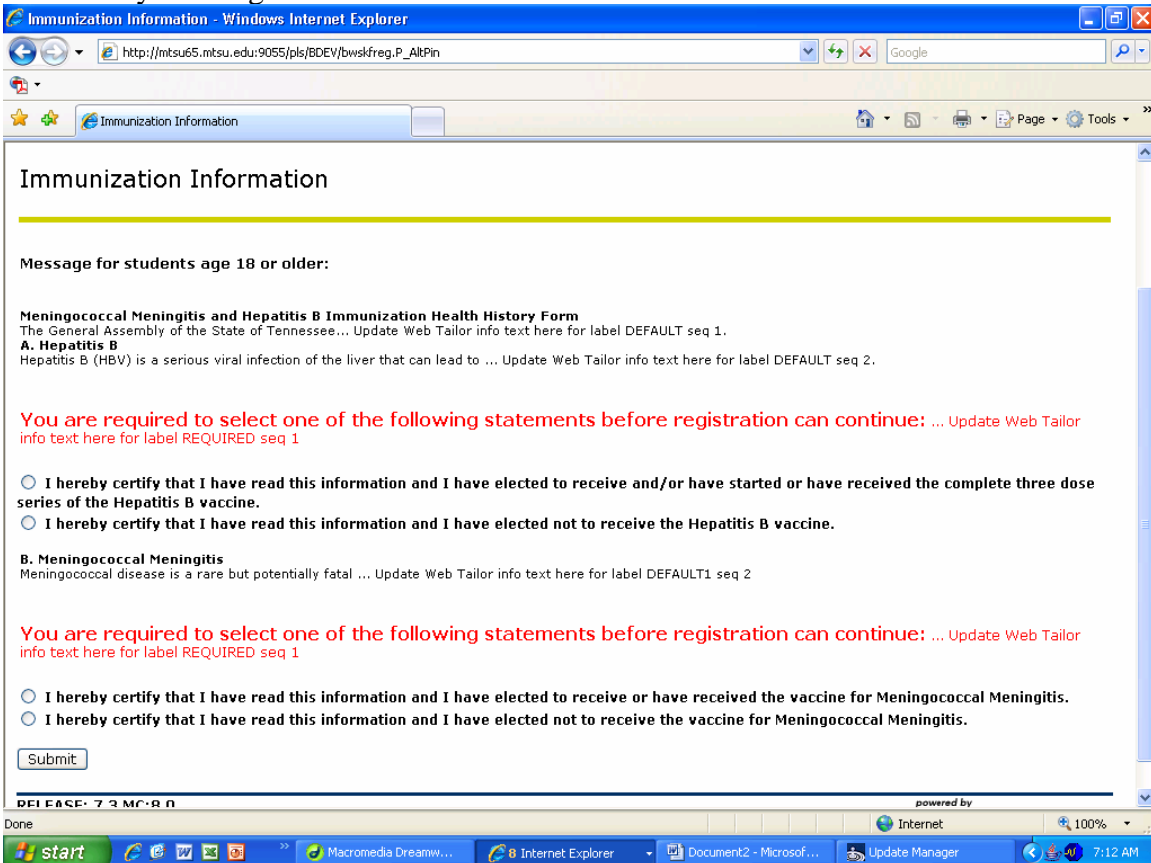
Immunization Information - Windows Internet Explorer

http://mtsu65.mtsu.edu:9055/pls/BDEV/bwskfreg.P_AltPin

Google

Immunization Information

Page ▾ Tools ▾

Immunization Information

Message for students age 18 or older:

Meningococcal Meningitis and Hepatitis B Immunization Health History Form
The General Assembly of the State of Tennessee... Update Web Tailor info text here for label DEFAULT seq 1.
A. Hepatitis B
Hepatitis B (HBV) is a serious viral infection of the liver that can lead to ... Update Web Tailor info text here for label DEFAULT seq 2.

You are required to select one of the following statements before registration can continue: ... Update Web Tailor info text here for label REQUIRED seq 1

I hereby certify that I have read this information and I have elected to receive and/or have started or have received the complete three dose series of the Hepatitis B vaccine.
I hereby certify that I have read this information and I have elected not to receive the Hepatitis B vaccine.

B. Meningococcal Meningitis
Meningococcal disease is a rare but potentially fatal ... Update Web Tailor info text here for label DEFAULT1 seq 2

You are required to select one of the following statements before registration can continue: ... Update Web Tailor info text here for label REQUIRED seq 1

I hereby certify that I have read this information and I have elected to receive or have received the vaccine for Meningococcal Meningitis.
I hereby certify that I have read this information and I have elected not to receive the vaccine for Meningococcal Meningitis.

Submit

RELEASE: 7.3 MC:8.0

powered by

Done

Internet

100%

start

Macromedia Dreamw...

8 Internet Explorer

Document2 - Microsof...

Update Manager

7:12 AM